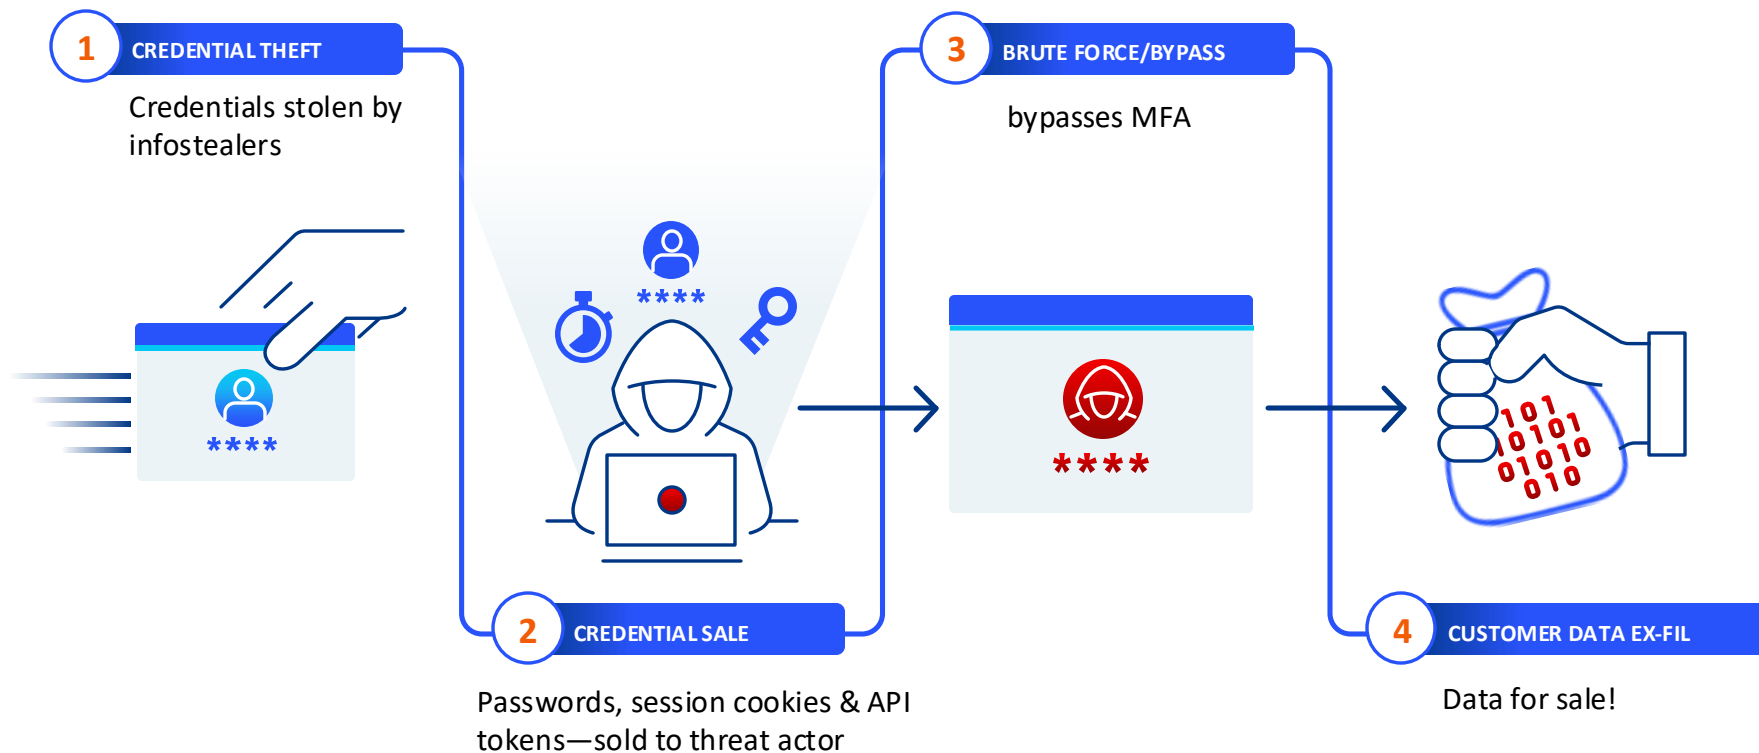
1 CREDENTIAL THEFT

Credentials stolen by infostealers

****

****

2 CREDENTIAL SALE

Passwords, session cookies & API tokens—sold to threat actor

3 BRUTE FORCE/BYPASS

bypasses MFA

****

101
10101
01010
010

4 CUSTOMER DATA EX-FIL

Data for sale!